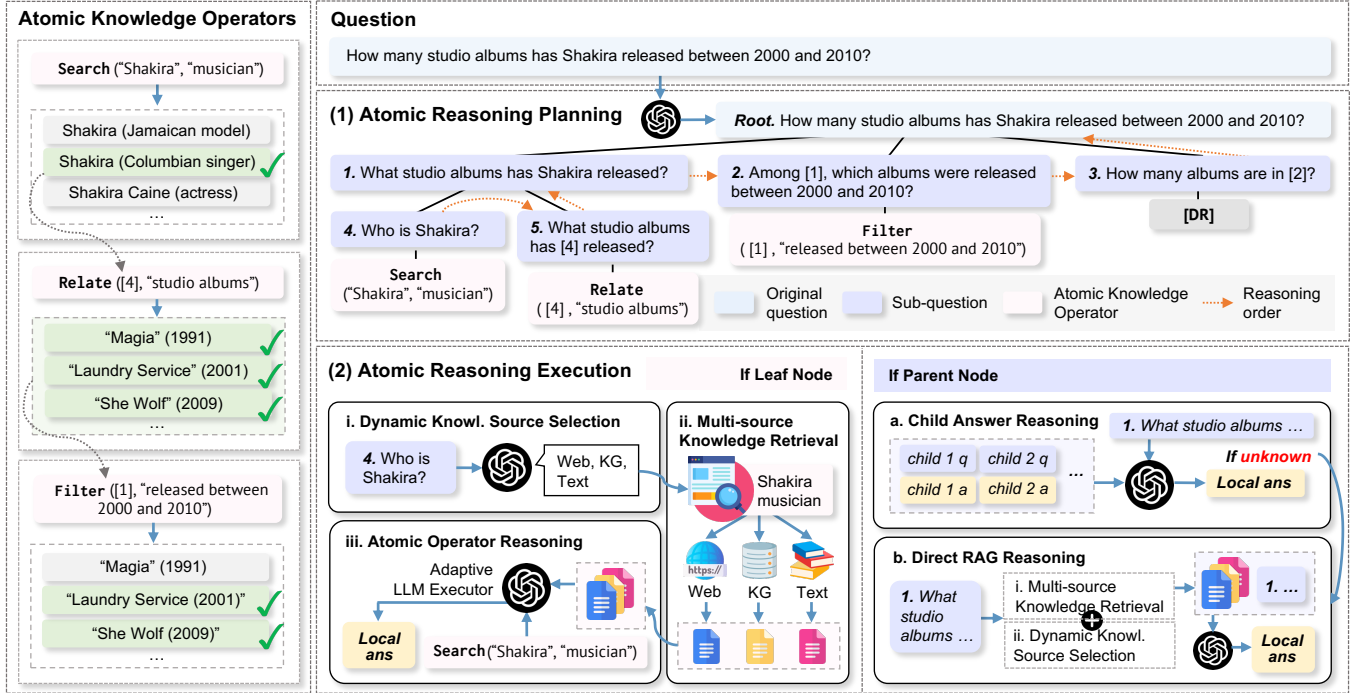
Atomic Knowledge Operators

Search ("Shakira", "musician")

Shakira (Jamaican model)
Shakira (Columbian singer)
Shakira Caine (actress)
…

Relate ([4], "studio albums")

"Magia" (1991)
"Laundry Service" (2001)
"She Wolf" (2009)
…

Filter ([1], "released between 2000 and 2010")

"Magia" (1991)
"Laundry Service (2001)"
"She Wolf (2009)"
…

Question

How many studio albums has Shakira released between 2000 and 2010?

(1) Atomic Reasoning Planning

Root. How many studio albums has Shakira released between 2000 and 2010?

1. What studio albums has Shakira released?

2. Among [1], which albums were released between 2000 and 2010?

3. How many albums are in [2]?

4. Who is Shakira?

5. What studio albums has [4] released?

Filter
( [1] , "released between 2000 and 2010")

[DR]

Search
("Shakira", "musician")

Relate
( [4] , "studio albums")

Original question

Sub-question

Atomic Knowledge Operator

Reasoning order

(2) Atomic Reasoning Execution

If Leaf Node

i. Dynamic Knowl. Source Selection

4. Who is Shakira?

Web, KG, Text

ii. Multi-source Knowledge Retrieval

Shakira musician

https://

Web

KG

Text

iii. Atomic Operator Reasoning

Adaptive LLM Executor

Local ans

Search("Shakira", "musician")

If Parent Node

a. Child Answer Reasoning

1. What studio albums …

child 1 q
child 2 q
child 1 a
child 2 a
…

If unknown

Local ans

b. Direct RAG Reasoning

1. What studio albums …

i. Multi-source Knowledge Retrieval

ii. Dynamic Knowl. Source Selection

1. …

Local ans